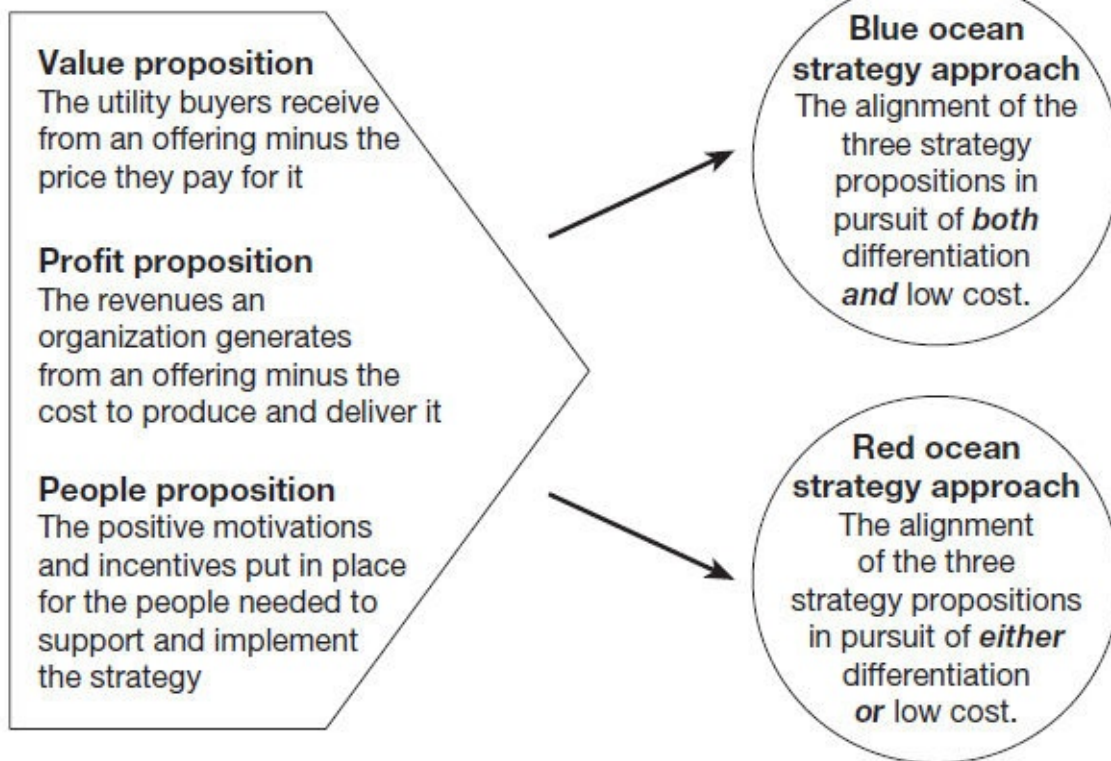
**Value proposition**
The utility buyers receive from an offering minus the price they pay for it

**Profit proposition**
The revenues an organization generates from an offering minus the cost to produce and deliver it

**People proposition**
The positive motivations and incentives put in place for the people needed to support and implement the strategy

**Blue ocean strategy approach**
The alignment of the three strategy propositions in pursuit of ***both*** differentiation ***and*** low cost.

**Red ocean strategy approach**
The alignment of the three strategy propositions in pursuit of ***either*** differentiation ***or*** low cost.